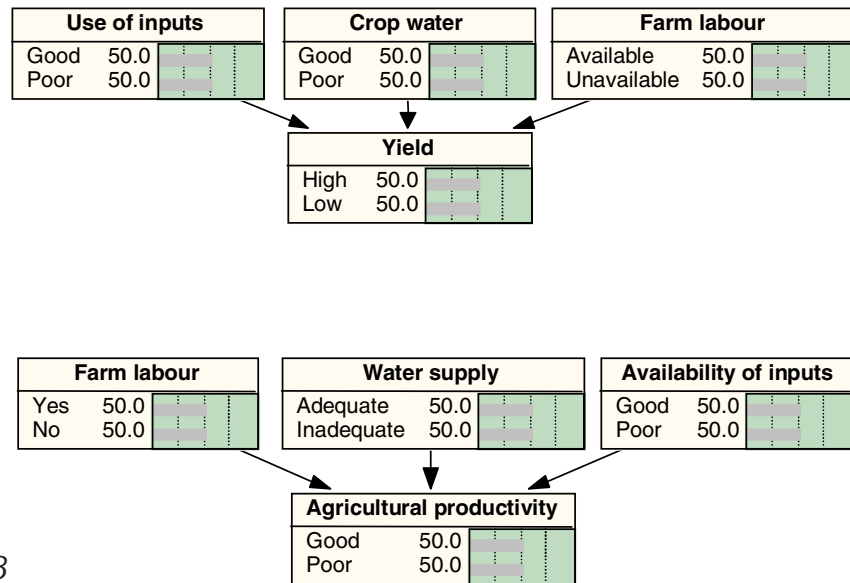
Use of inputs
Good 50.0
Poor 50.0

Crop water
Good 50.0
Poor 50.0

Farm labour
Available 50.0
Unavailable 50.0

Yield
High 50.0
Low 50.0

Farm labour
Yes 50.0
No 50.0

Water supply
Adequate 50.0
Inadequate 50.0

Availability of inputs
Good 50.0
Poor 50.0

Agricultural productivity
Good 50.0
Poor 50.0

3